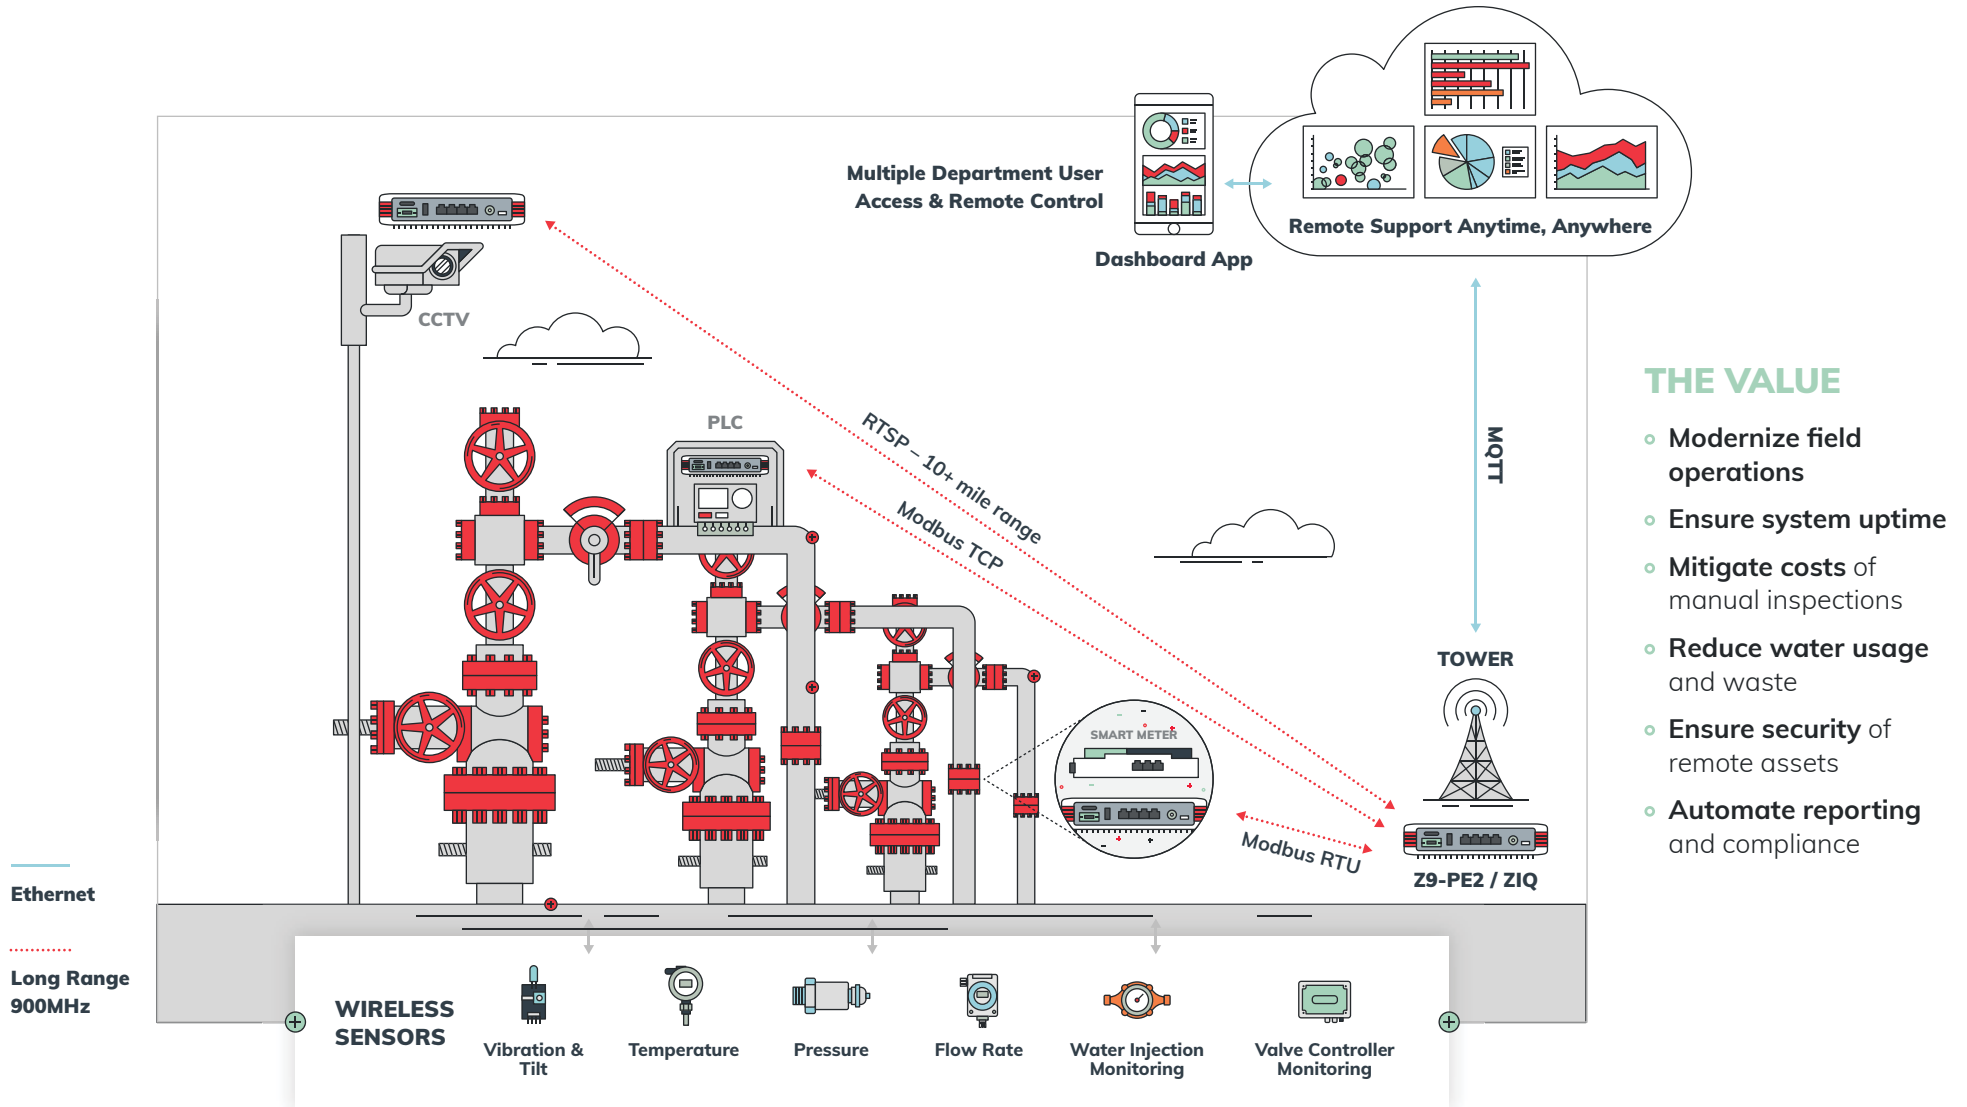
Multiple Department User Access & Remote Control

Dashboard App

Remote Support Anytime, Anywhere

CCTV

PLC

RTSP – 10+ mile range

Modbus TCP

MQTT

TOWER

SMART METER

Modbus RTU

Z9-PE2 / ZIQ

THE VALUE

Modernize field operations

Ensure system uptime

Mitigate costs of manual inspections

Reduce water usage and waste

Ensure security of remote assets

Automate reporting and compliance

Ethernet

Long Range 900MHz

WIRELESS SENSORS

Vibration & Tilt

Temperature

Pressure

Flow Rate

Water Injection Monitoring

Valve Controller Monitoring